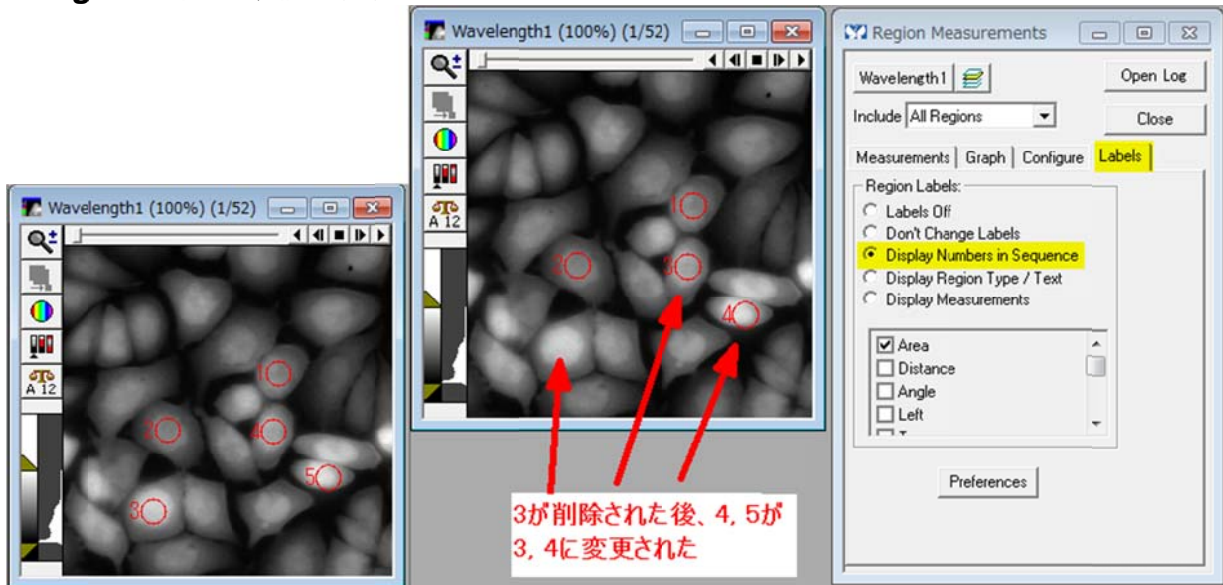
Wavelength1 (100%) (1/52)

A 12

1
2
4
5
3

Wavelength1 (100%) (1/52)

A 12

1
2
3
4

3が削除された後、4, 5が3, 4に変更された

Region Measurements

Wavelength1

Open Log

Include All Regions

Close

Measurements | Graph | Configure | Labels

Region Labels:
Labels Off
Don't Change Labels
Display Numbers in Sequence
Display Region Type / Text
Display Measurements

Area
Distance
Angle
Left

Preferences